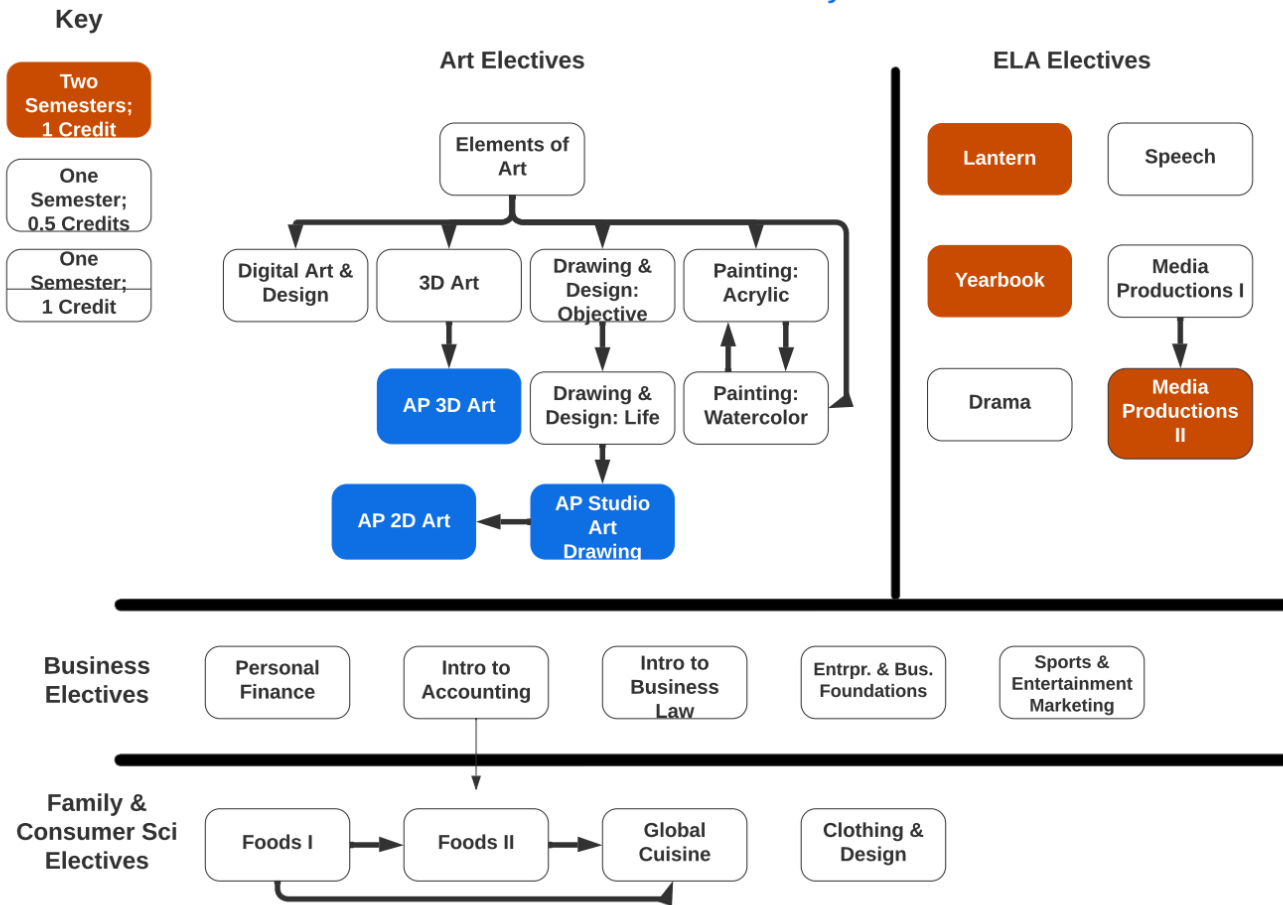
Key

Two Semesters; 1 Credit

One Semester; 0.5 Credits

One Semester; 1 Credit

Art Electives

Elements of Art

Digital Art & Design

3D Art

Drawing & Design: Objective

Painting: Acrylic

AP 3D Art

Drawing & Design: Life

Painting: Watercolor

AP 2D Art

AP Studio Art Drawing

ELA Electives

Lantern

Speech

Yearbook

Media Productions I

Drama

Media Productions II

Business Electives

Personal Finance

Intro to Accounting

Intro to Business Law

Entrpr. & Bus. Foundations

Sports & Entertainment Marketing

Family & Consumer Sci Electives

Foods I

Foods II

Global Cuisine

Clothing & Design